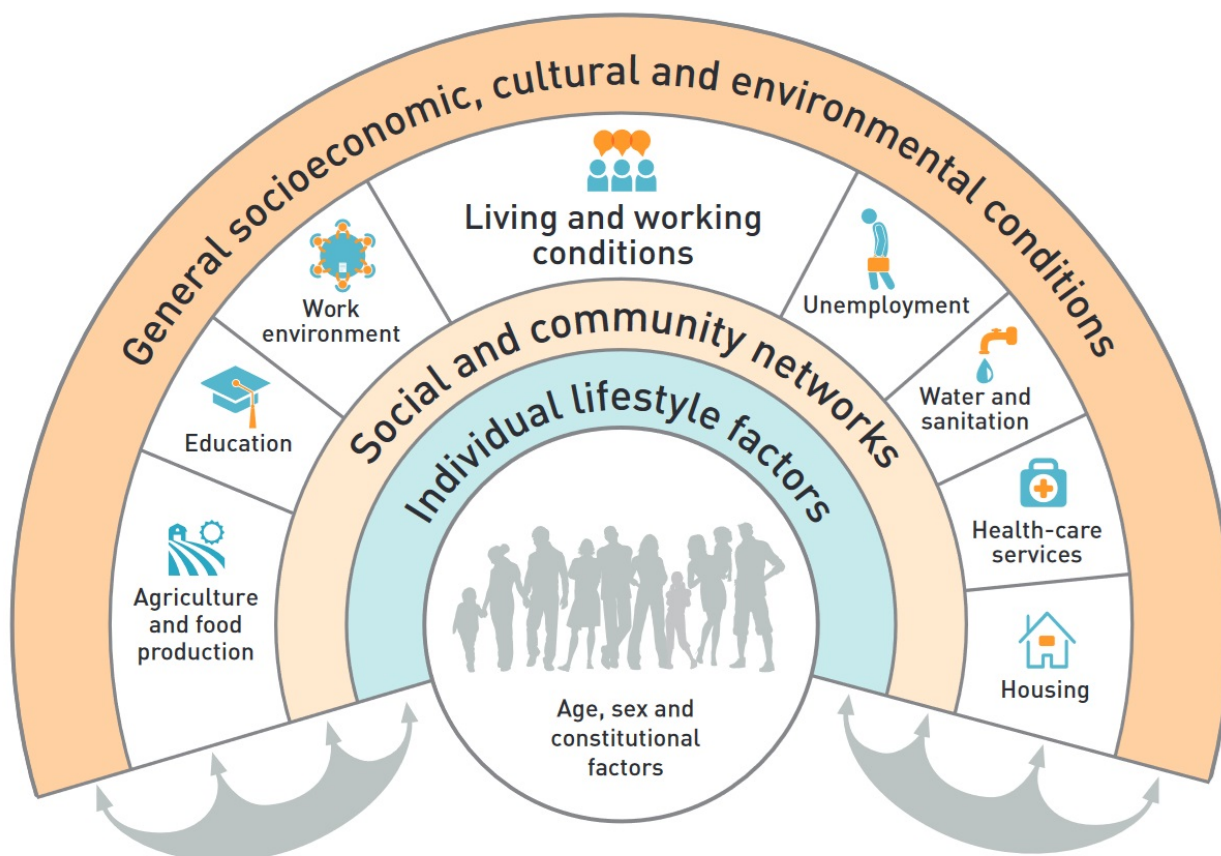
General socioeconomic, cultural and environmental conditions

Living and working conditions

Work environment

Education

Agriculture and food production

Unemployment

Water and sanitation

Health-care services

Housing

Social and community networks

Individual lifestyle factors

Age, sex and constitutional factors